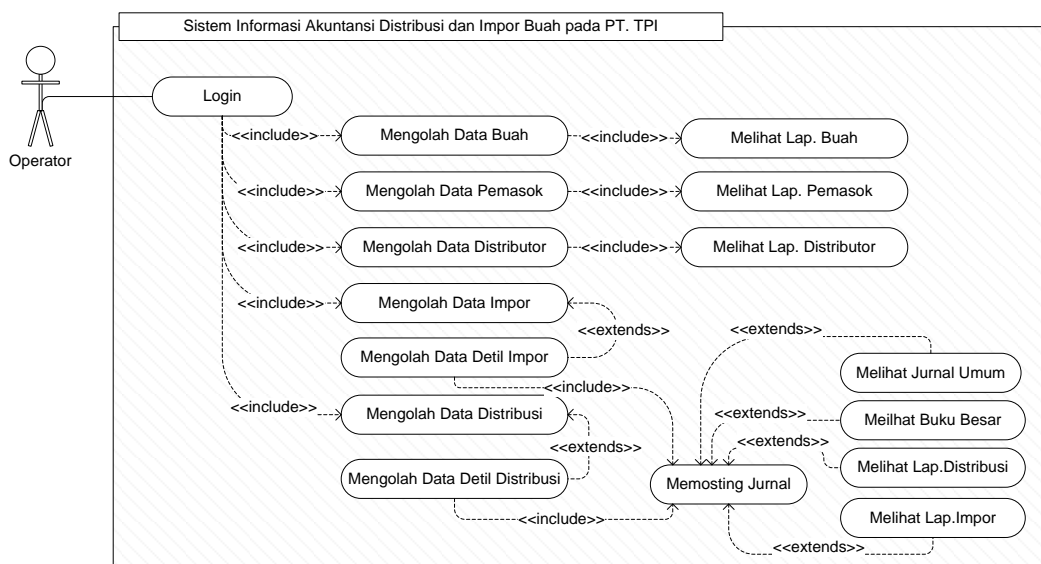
Sistem Informasi Akuntansi Distribusi dan Impor Buah pada PT. TPI

Operator

Login

<<include>>
Mengolah Data Buah
<<include>>
Melihat Lap. Buah

<<include>>
Mengolah Data Pemasok
<<include>>
Melihat Lap. Pemasok

<<include>>
Mengolah Data Distributor
<<include>>
Melihat Lap. Distributor

<<include>>
Mengolah Data Impor
<<extends>>
Mengolah Data Detil Impor

<<extends>>
Melihat Jurnal Umum

<<include>>

<<include>>
Mengolah Data Distribusi
<<extends>>
Meilhat Buku Besar
<<extends>>
<<extends>>
Melihat Lap.Distribusi

Mengolah Data Detil Distribusi
Memosting Jurnal

Melihat Lap.Impor
<<include>>
<<extends>>